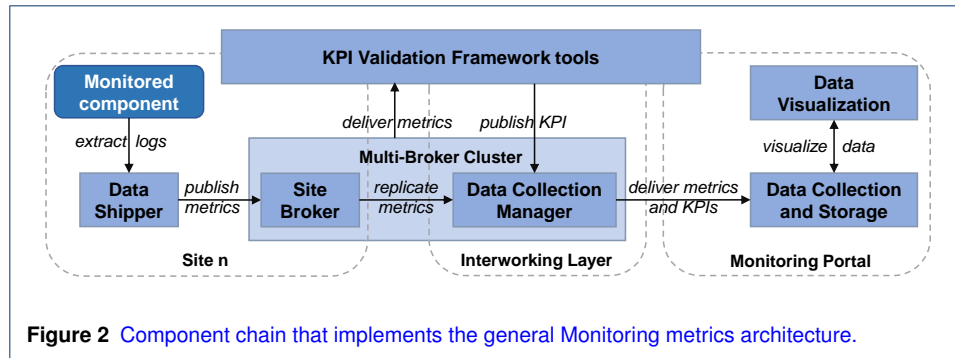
KPI Validation Framework tools

Monitored component

extract logs

deliver metrics

publish KPI

Data Visualization

visualize data

Multi-Broker Cluster

Data Shipper

publish metrics

Site Broker

replicate metrics

Data Collection Manager

deliver metrics and KPIs

Data Collection and Storage

Site n

Interworking Layer

Monitoring Portal

**Figure 2** Component chain that implements the general Monitoring metrics architecture.